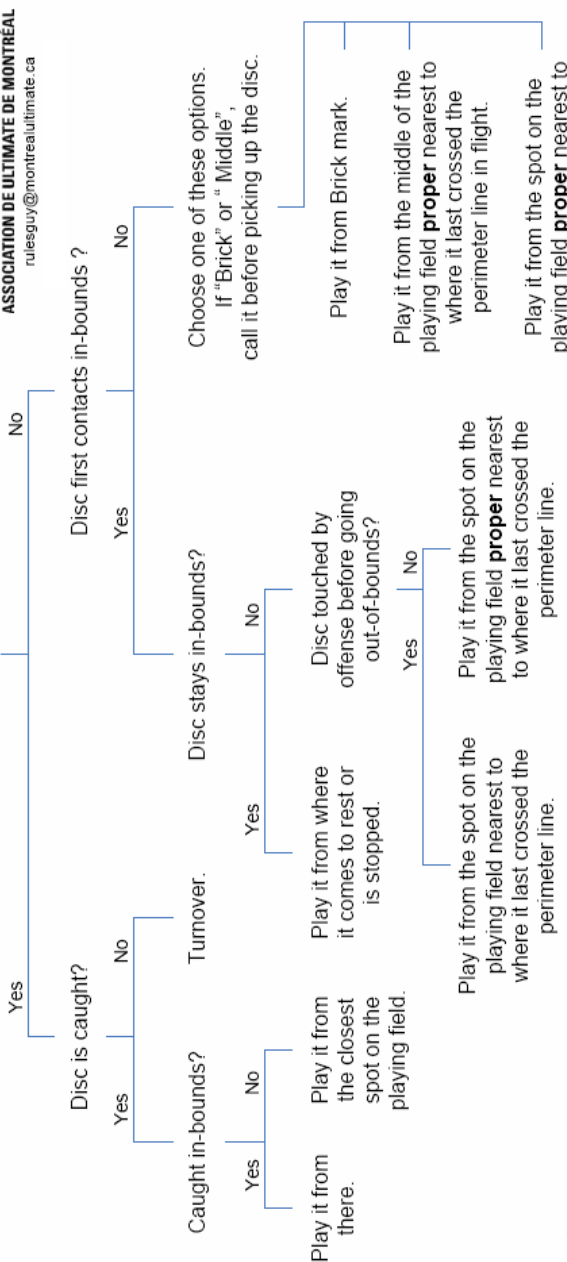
ASSOCIATION DE ULTIMATE DE MONTRÉAL
rulesguy@montrealultimate.ca

Yes

No

Disc is caught?

Yes

No

Caught in-bounds?

Yes

No

Play it from there.

Play it from the closest spot on the playing field.

Turnover.

Disc first contacts in-bounds ?

Yes

No

Disc stays in-bounds?

Yes

No

Play it from where it comes to rest or is stopped.

Disc touched by offense before going out-of-bounds?

Yes

No

Play it from the spot on the playing field nearest to where it last crossed the perimeter line.

Play it from the spot on the playing field **proper** nearest to where it last crossed the perimeter line.

Choose one of these options. If "Brick" or " Middle", call it before picking up the disc.

Play it from Brick mark.

Play it from the middle of the playing field **proper** nearest to where it last crossed the perimeter line in flight.

Play it from the spot on the playing field **proper** nearest to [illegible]